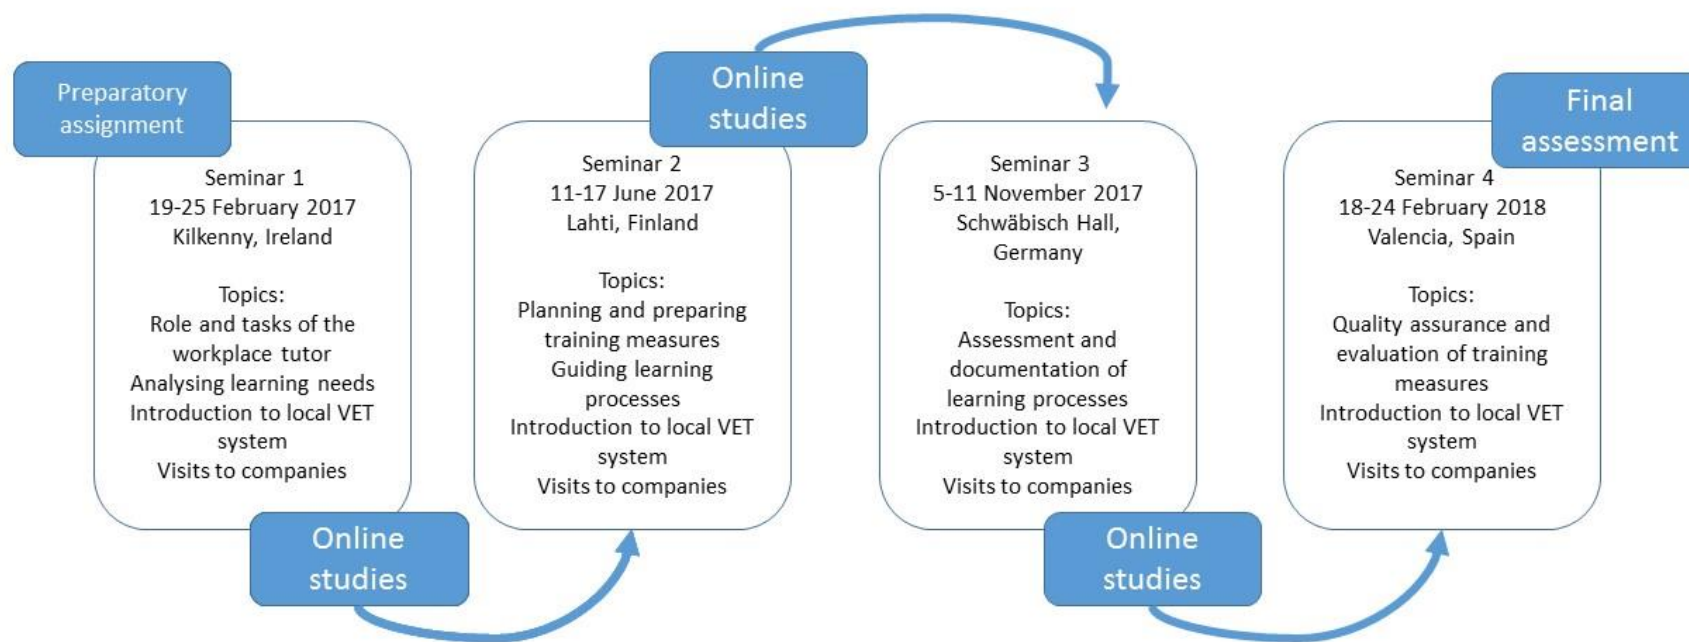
Preparatory assignment

Seminar 1
19-25 February 2017
Kilkenny, Ireland

Topics:
Role and tasks of the workplace tutor
Analysing learning needs
Introduction to local VET system
Visits to companies

Online studies

Online studies

Seminar 2
11-17 June 2017
Lahti, Finland

Topics:
Planning and preparing training measures
Guiding learning processes
Introduction to local VET system
Visits to companies

Seminar 3
5-11 November 2017
Schwäbisch Hall, Germany

Topics:
Assessment and documentation of learning processes
Introduction to local VET system
Visits to companies

Online studies

Final assessment

Seminar 4
18-24 February 2018
Valencia, Spain

Topics:
Quality assurance and evaluation of training measures
Introduction to local VET system
Visits to companies